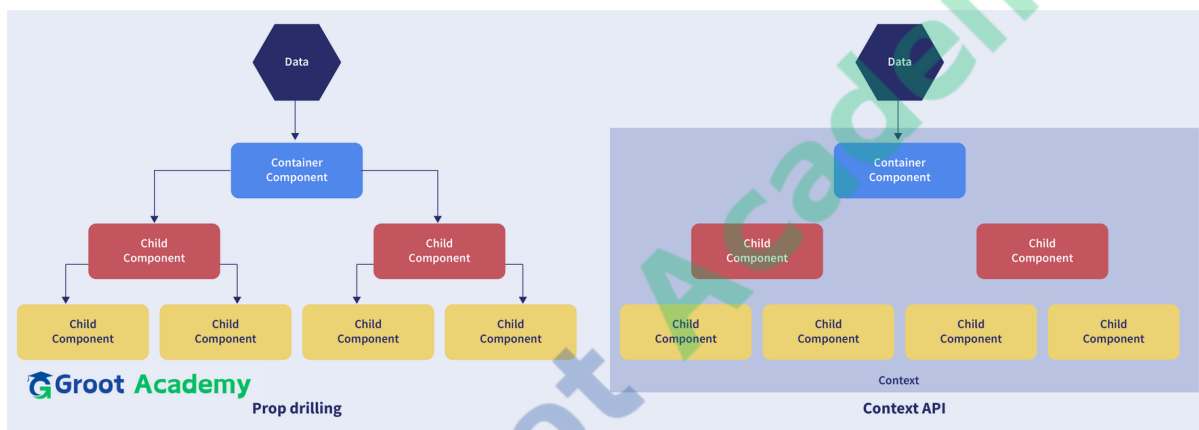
Data

Container Component

Child Component

Child Component

Child Component

Child Component

Child Component

Child Component

Groot Academy

Prop drilling

Data

Container Component

Child Component

Child Component

Child Component

Child Component

Child Component

Child Component

Context

Context API

Groot Academy